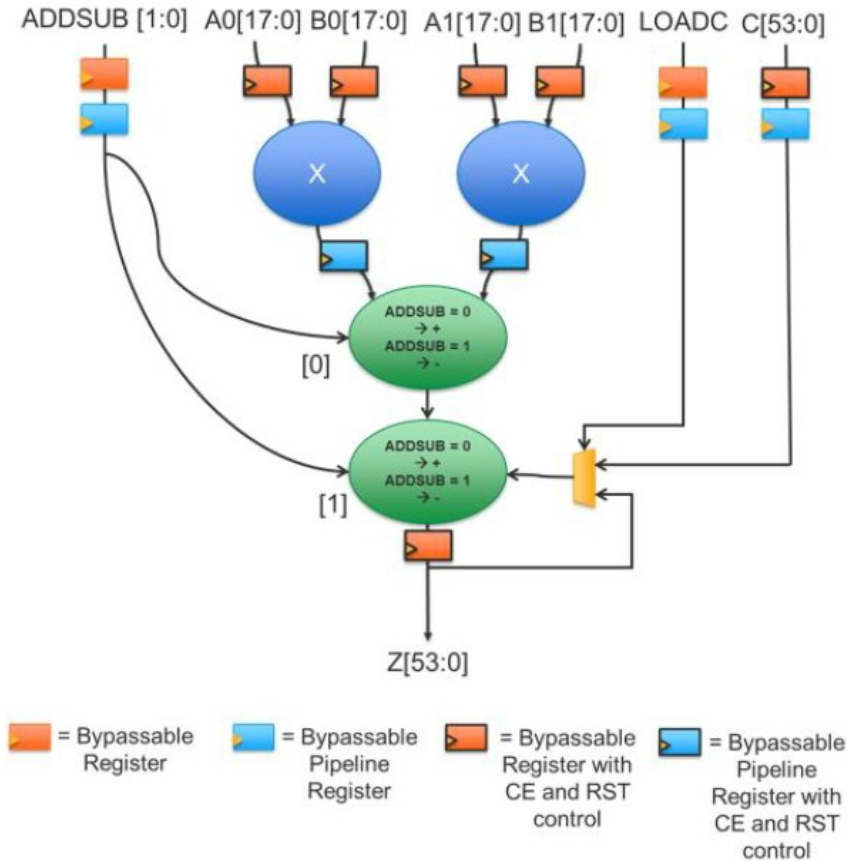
ADDSUB [1:0]
A0[17:0] B0[17:0]
A1[17:0] B1[17:0]
LOADC
C[53:0]

X
X

ADDSUB = 0
→ +
ADDSUB = 1
→ -
[0]

ADDSUB = 0
→ +
ADDSUB = 1
→ -
[1]

Z[53:0]

= Bypassable Register
= Bypassable Pipeline Register
= Bypassable Register with CE and RST control
= Bypassable Pipeline Register with CE and RST control